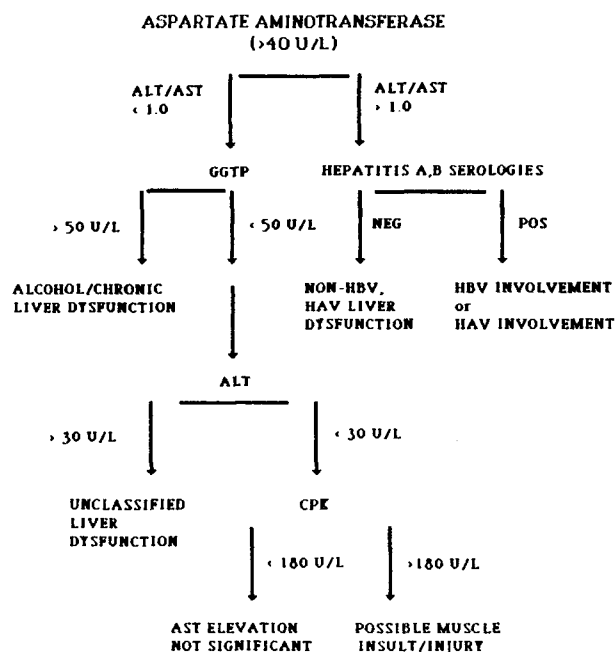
ASPARTATE AMINOTRANSFERASE
(>40 U/L)

ALT/AST
< 1.0

ALT/AST
> 1.0

GGTP

HEPATITIS A,B SEROLOGIES

> 50 U/L

< 50 U/L

NEG

POS

ALCOHOL/CHRONIC LIVER DYSFUNCTION

NON-HBV, HAV LIVER DYSFUNCTION

HBV INVOLVEMENT or HAV INVOLVEMENT

ALT

> 30 U/L

< 30 U/L

UNCLASSIFIED LIVER DYSFUNCTION

CPK

< 180 U/L

>180 U/L

AST ELEVATION NOT SIGNIFICANT

POSSIBLE MUSCLE INSULT/INJURY